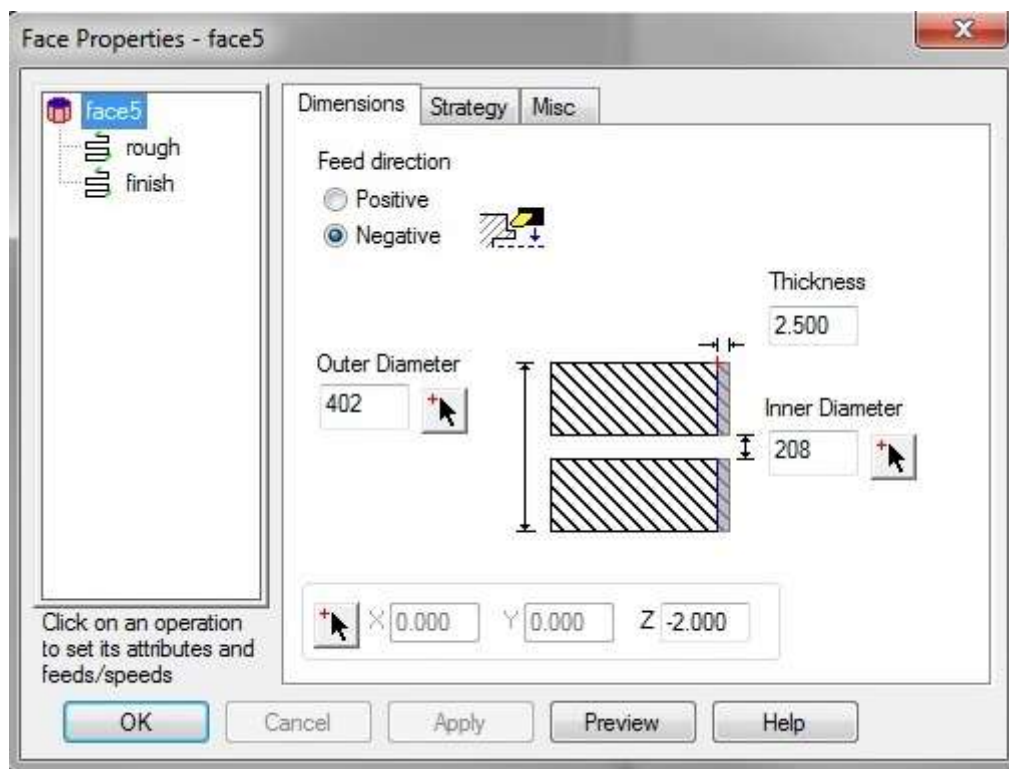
Face Properties - face5

face5
rough
finish

Click on an operation to set its attributes and feeds/speeds

Dimensions | Strategy | Misc

Feed direction
Positive
Negative

Thickness
2.500

Outer Diameter
402

Inner Diameter
208

X 0.000  Y 0.000  Z -2.000

OK | Cancel | Apply | Preview | Help